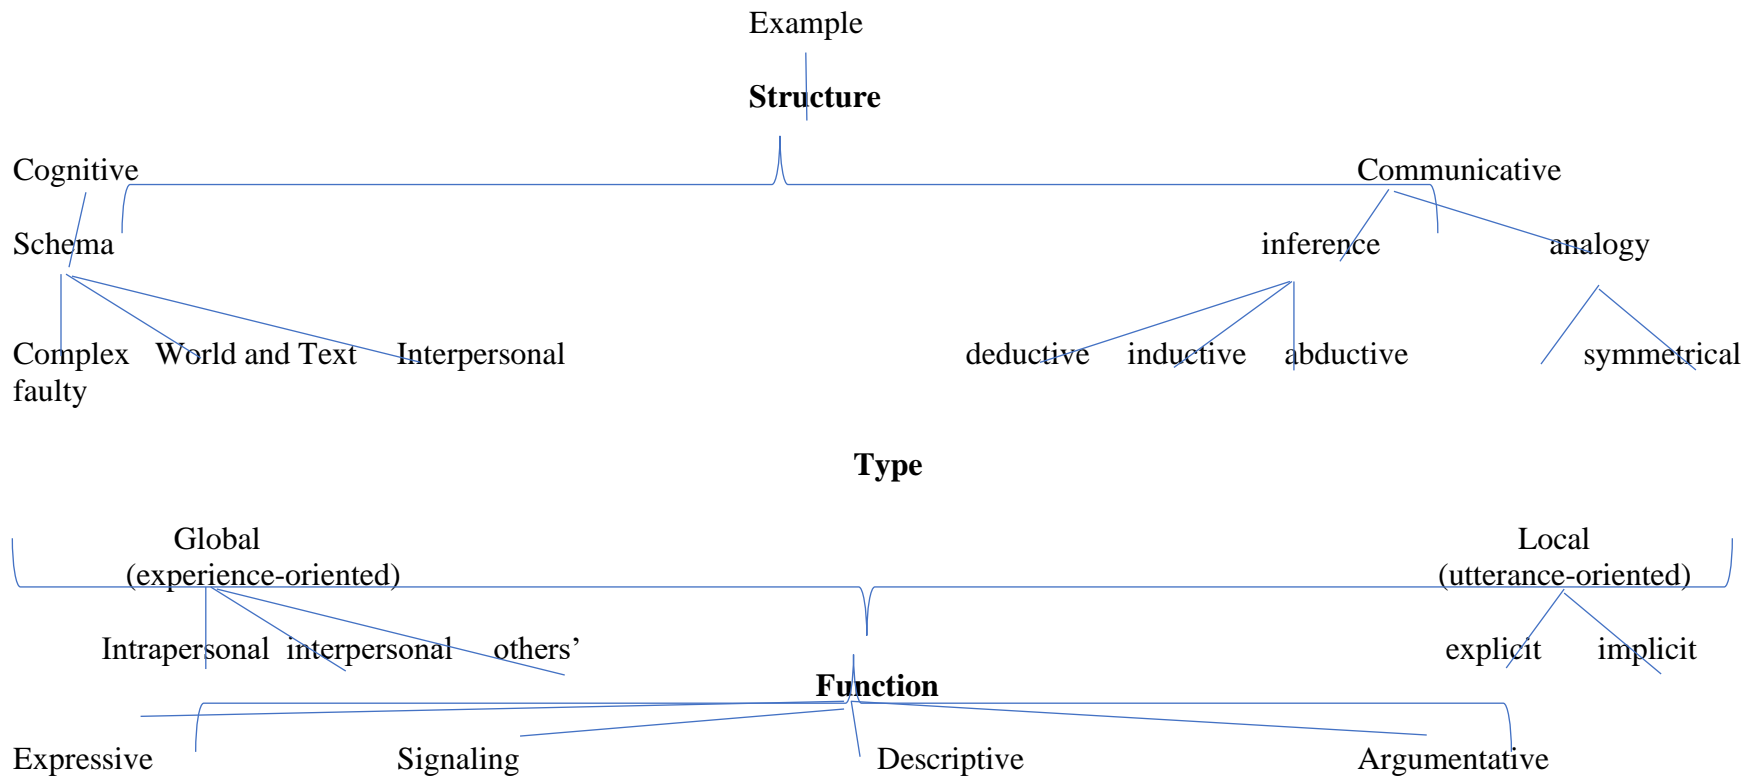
Example

**Structure**

Cognitive

Communicative

Schema

inference

analogy

Complex faulty

World and Text

Interpersonal

deductive

inductive

abductive

symmetrical

**Type**

Global (experience-oriented)

Local (utterance-oriented)

Intrapersonal

interpersonal

others'

explicit

implicit

**Function**

Expressive

Signaling

Descriptive

Argumentative